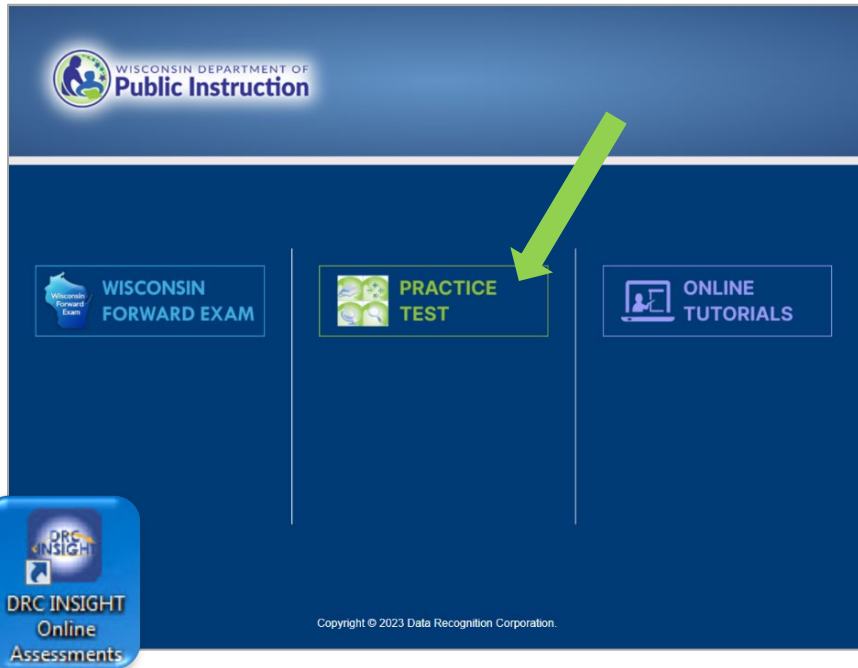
WISCONSIN DEPARTMENT OF
Public Instruction

Wisconsin Forward Exam
WISCONSIN FORWARD EXAM

PRACTICE TEST

ONLINE TUTORIALS

DRC INSIGHT
DRC INSIGHT Online Assessments

Copyright © 2023 Data Recognition Corporation.